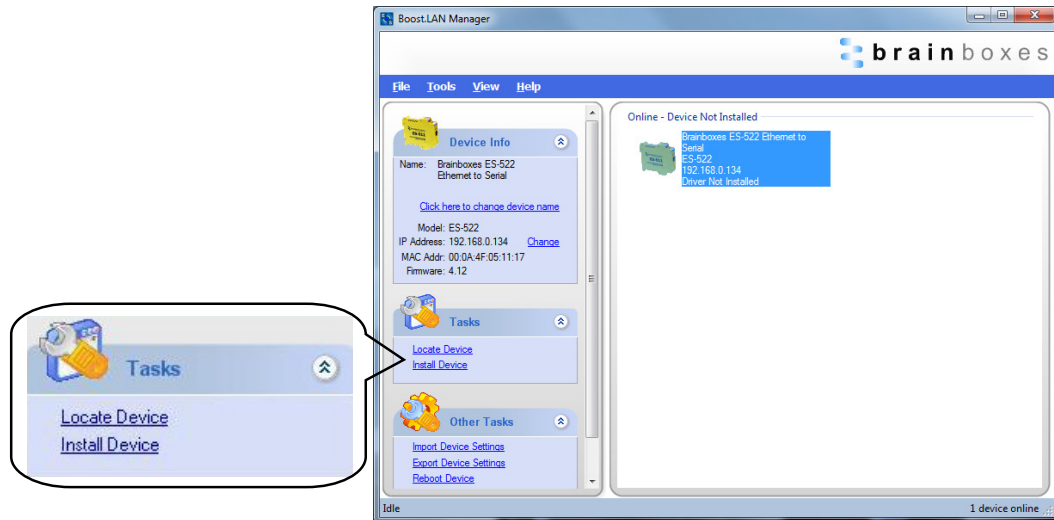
Tasks

Locate Device
Install Device

Boost.LAN Manager

brainboxes

File Tools View Help

Device Info

Name: Brainboxes ES-522 Ethernet to Serial

Click here to change device name

Model: ES-522
IP Address: 192.168.0.134 Change
MAC Addr: 00:0A:4F:05:11:17
Firmware: 4.12

Tasks

Locate Device
Install Device

Other Tasks

Import Device Settings
Export Device Settings
Reboot Device

Online - Device Not Installed

Brainboxes ES-522 Ethernet to Serial
ES-522
192.168.0.134
Driver Not Installed

Idle

1 device online